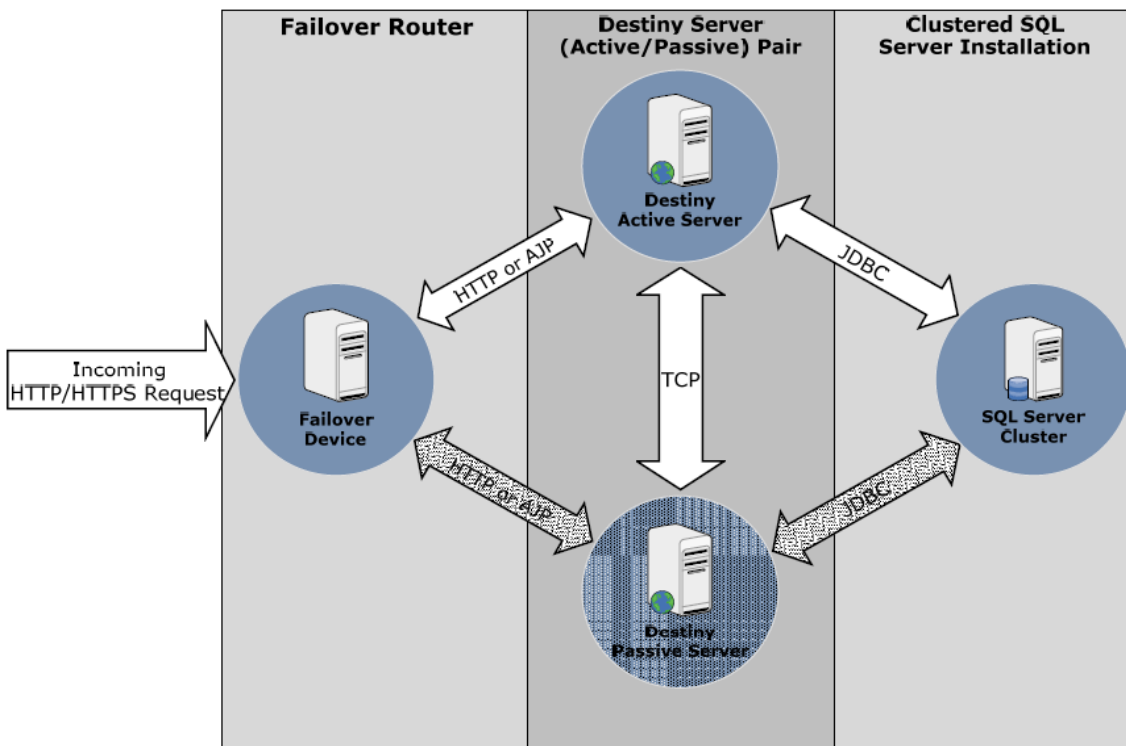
Failover Router

Destiny Server (Active/Passive) Pair

Clustered SQL Server Installation

Destiny Active Server

HTTP or AJP

JDBC

TCP

Incoming HTTP/HTTPS Request

Failover Device

SQL Server Cluster

HTTP or AJP

JDBC

Destiny Passive Server